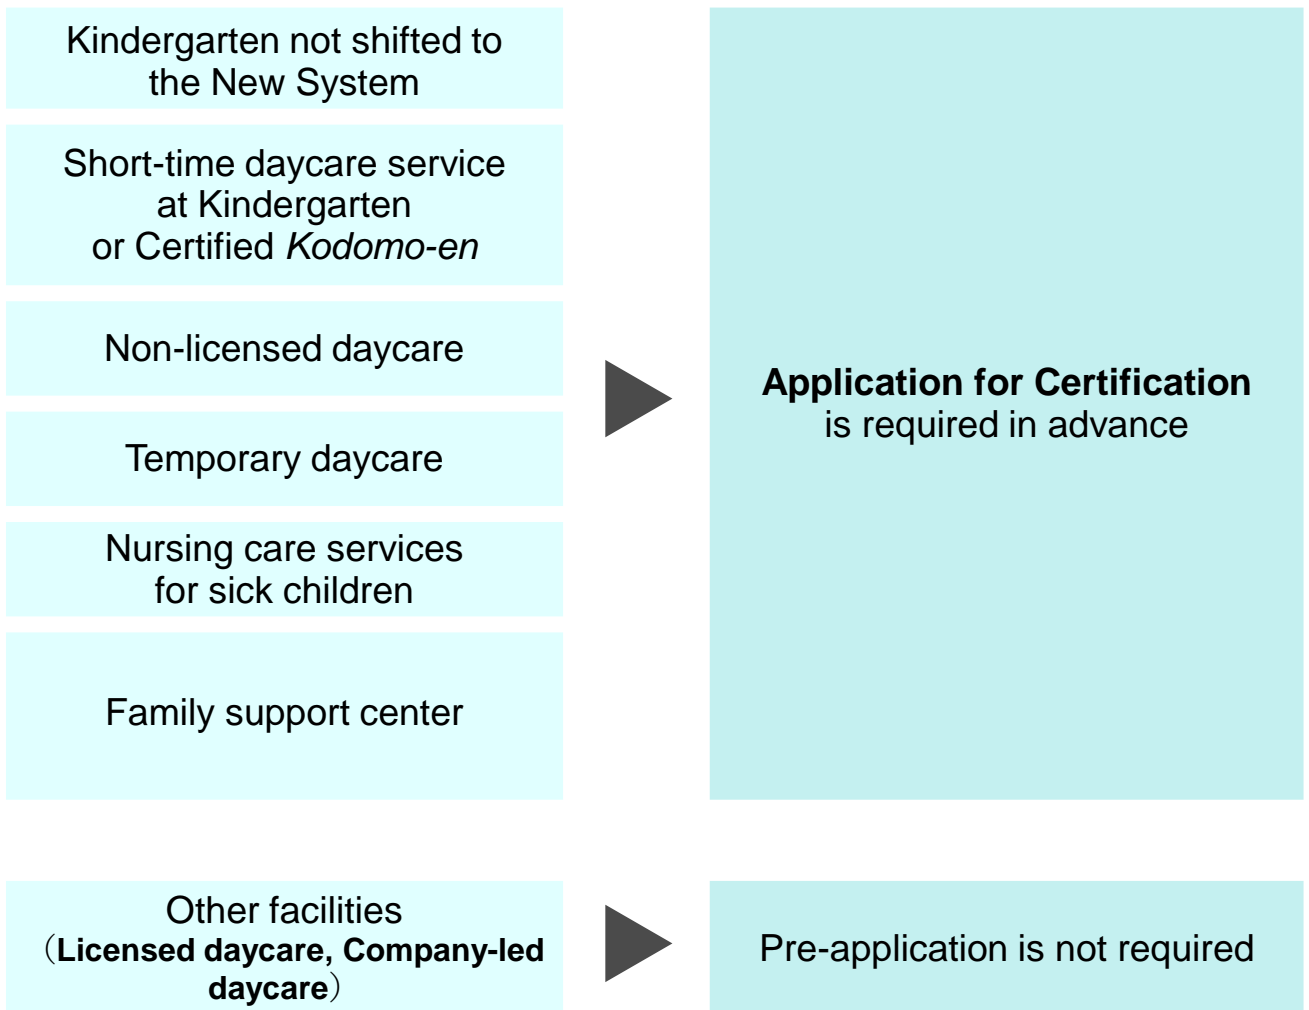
Kindergarten not shifted to the New System

Short-time daycare service at Kindergarten or Certified *Kodomo-en*

Non-licensed daycare

Temporary daycare

Nursing care services for sick children

Family support center

**Application for Certification** is required in advance

Other facilities （**Licensed daycare, Company-led daycare**）

Pre-application is not required